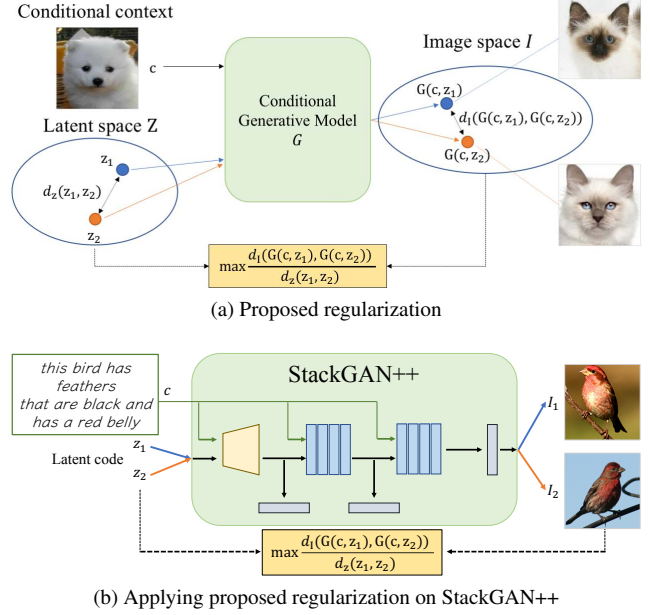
Conditional context

c

Conditional Generative Model $G$

Image space $I$

$G(c, z_1)$

$d_I(G(c, z_1), G(c, z_2))$

$G(c, z_2)$

Latent space Z

$z_1$

$d_z(z_1, z_2)$

$z_2$

$\max \frac{d_I(G(c, z_1), G(c, z_2))}{d_z(z_1, z_2)}$

(a) Proposed regularization

this bird has feathers that are black and has a red belly

$c$

StackGAN++

Latent code

$z_1$

$z_2$

$I_1$

$I_2$

$\max \frac{d_I(G(c, z_1), G(c, z_2))}{d_z(z_1, z_2)}$

(b) Applying proposed regularization on StackGAN++